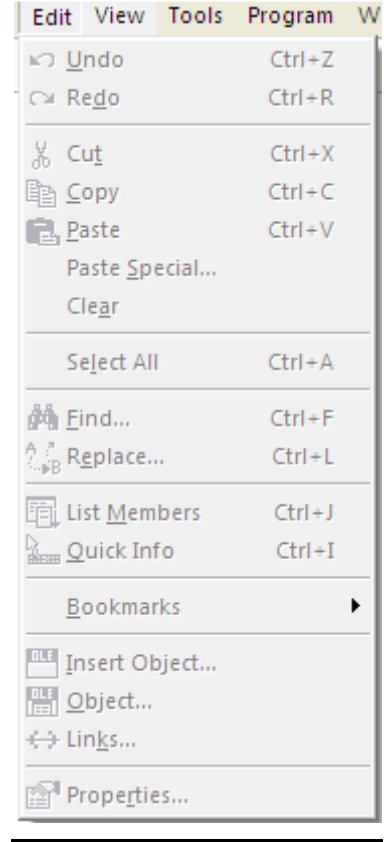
Edit View Tools Program W

Undo Ctrl+Z
Redo Ctrl+R

Cut Ctrl+X
Copy Ctrl+C
Paste Ctrl+V
Paste Special...
Clear

Select All Ctrl+A

Find... Ctrl+F
Replace... Ctrl+L

List Members Ctrl+J
Quick Info Ctrl+I

Bookmarks

Insert Object...
Object...
Links...

Properties...